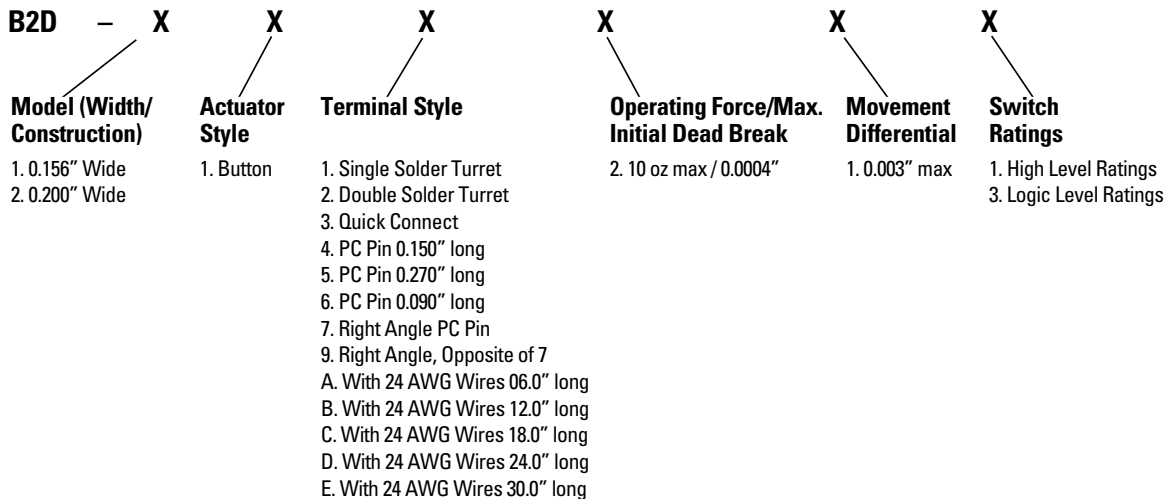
B2D – X X X X X X

Model (Width/ Construction)

1. 0.156" Wide
2. 0.200" Wide

Actuator Style

1. Button

Terminal Style

1. Single Solder Turret
2. Double Solder Turret
3. Quick Connect
4. PC Pin 0.150" long
5. PC Pin 0.270" long
6. PC Pin 0.090" long
7. Right Angle PC Pin
9. Right Angle, Opposite of 7
A. With 24 AWG Wires 06.0" long
B. With 24 AWG Wires 12.0" long
C. With 24 AWG Wires 18.0" long
D. With 24 AWG Wires 24.0" long
E. With 24 AWG Wires 30.0" long

Operating Force/Max. Initial Dead Break

2. 10 oz max / 0.0004"

Movement Differential

1. 0.003" max

Switch Ratings

1. High Level Ratings
3. Logic Level Ratings